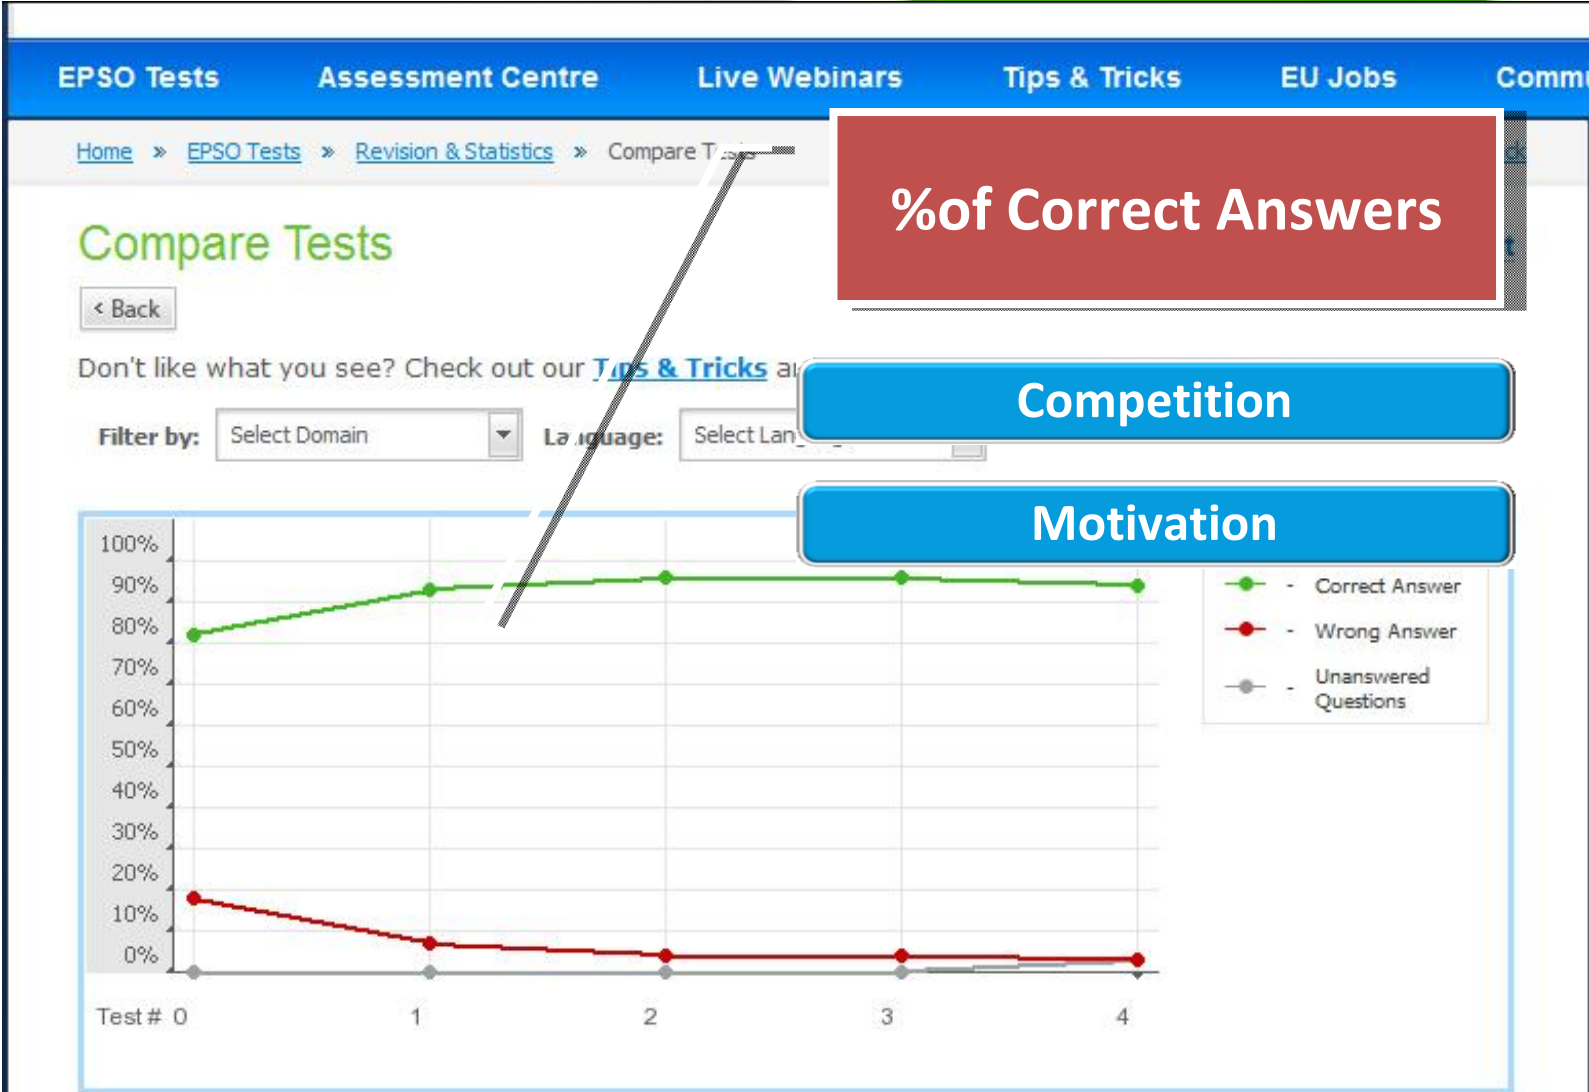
EPSO Tests Assessment Centre Live Webinars Tips & Tricks EU Jobs Comm

Home » EPSO Tests » Revision & Statistics » Compare T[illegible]

%of Correct Answers

Compare Tests

‹ Back

Don't like what you see? Check out our Tips & Tricks a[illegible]

Competition

Filter by: Select Domain La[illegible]guage: Select Lan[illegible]

Motivation

| 100% |
| 90% |
| 80% |
| 70% |
| 60% |
| 50% |
| 40% |
| 30% |
| 20% |
| 10% |
| 0% |

Test # 0 1 2 3 4

- Correct Answer
- Wrong Answer
- Unanswered Questions